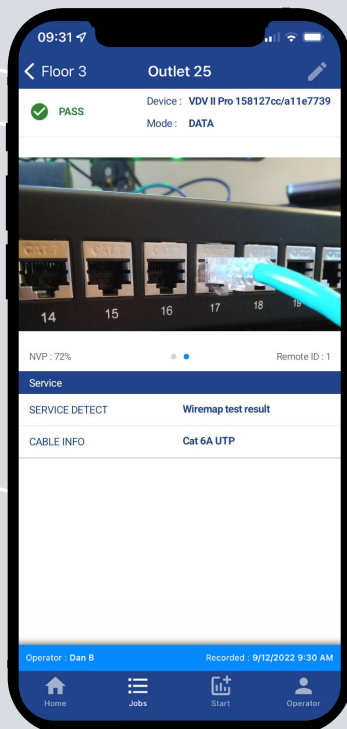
09:31

Floor 3

Outlet 25

PASS

Device : VDV II Pro 158127cc/a11e7739

Mode : DATA

CAT 6 CAT 6 CAT 6 CAT 6

14 15 16 17 18 19

NVP : 72%

Remote ID : 1

Service

SERVICE DETECT

Wiremap test result

CABLE INFO

Cat 6A UTP

Operator : Dan B

Recorded : 9/12/2022 9:30 AM

Home

Jobs

Start

Operator